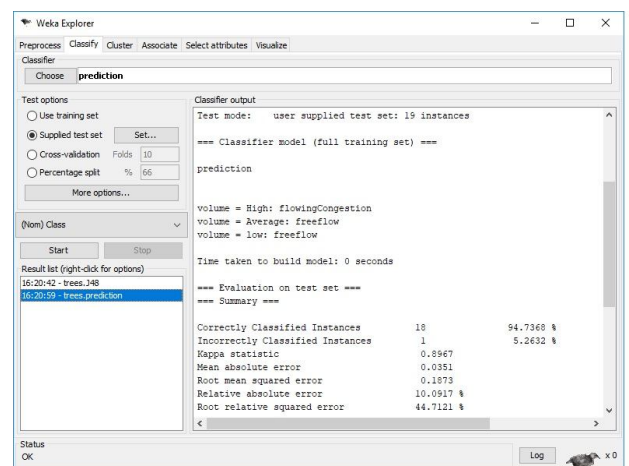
Weka Explorer

Preprocess Classify Cluster Associate Select attributes Visualize

Classifier

Choose prediction

Test options

Use training set

Supplied test set Set...

Cross-validation Folds 10

Percentage split % 66

More options...

(Nom) Class

Start Stop

Result list (right-click for options)

16:20:42 - trees.J48

16:20:59 - trees.prediction

Classifier output

Test mode: user supplied test set: 19 instances

=== Classifier model (full training set) ===

prediction

volume = High: flowingCongestion
volume = Average: freeflow
volume = low: freeflow

Time taken to build model: 0 seconds

=== Evaluation on test set ===
=== Summary ===

| | | |
|---|---|---|
| Correctly Classified Instances | 18 | 94.7368 % |
| Incorrectly Classified Instances | 1 | 5.2632 % |
| Kappa statistic | 0.8967 | |
| Mean absolute error | 0.0351 | |
| Root mean squared error | 0.1873 | |
| Relative absolute error | 10.0917 % | |
| Root relative squared error | 44.7121 % | |

Status

OK

Log

x 0